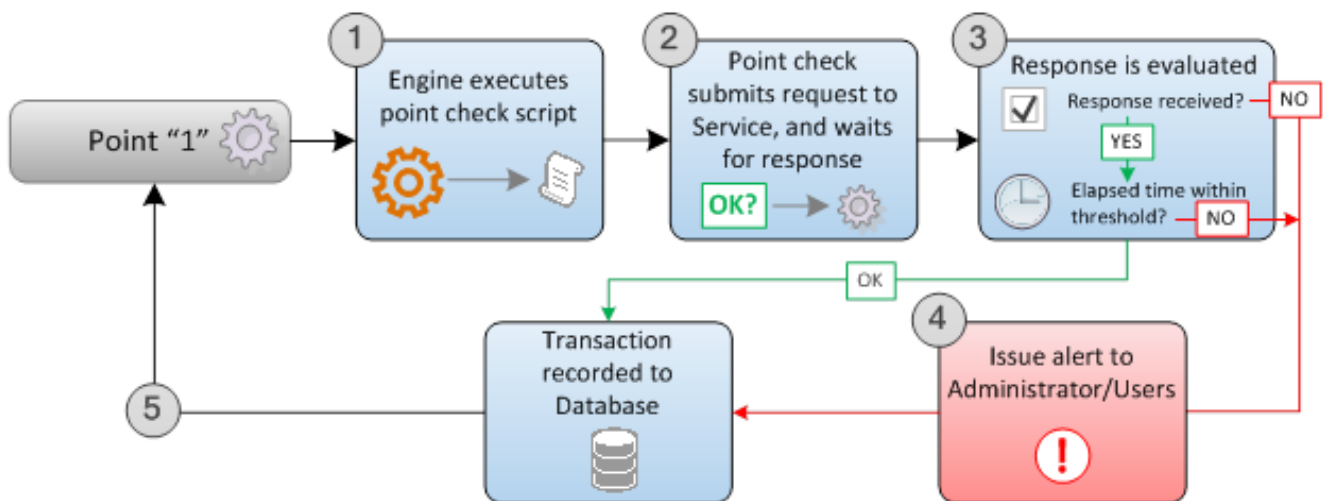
Point "1"

1
Engine executes point check script

2
Point check submits request to Service, and waits for response
OK?

3
Response is evaluated
Response received?
NO
YES
Elapsed time within threshold?
NO

OK

Transaction recorded to Database

4
Issue alert to Administrator/Users
!

5